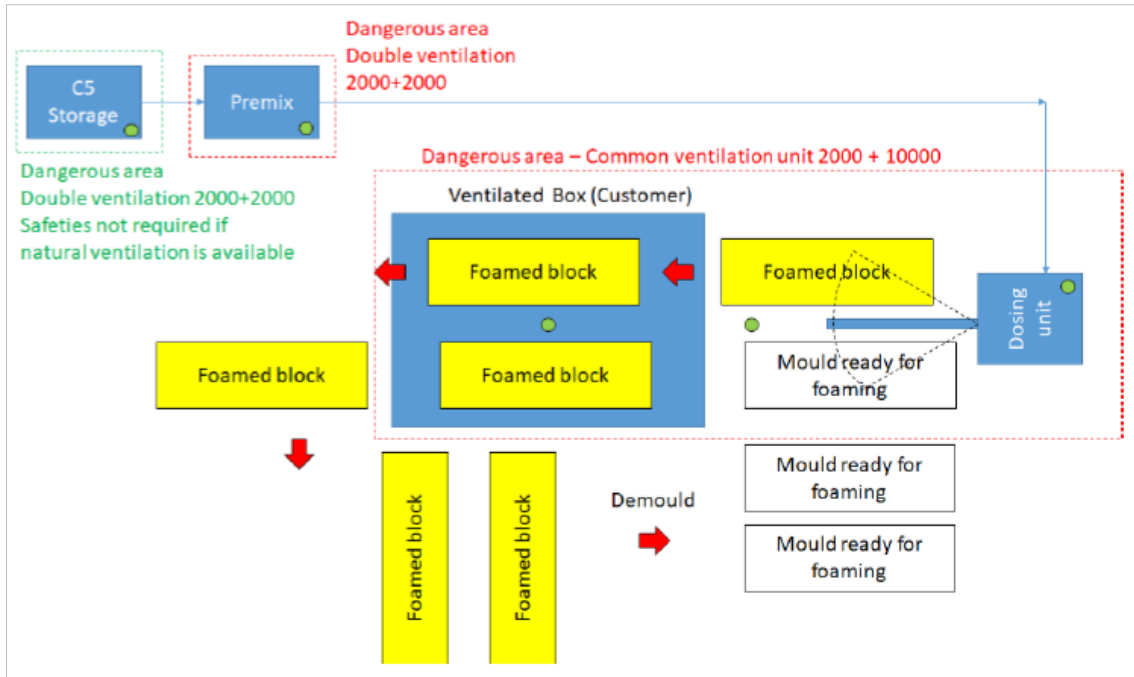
C5 Storage

Premix

Dangerous area
Double ventilation
2000+2000

Dangerous area
Double ventilation 2000+2000
Safeties not required if natural ventilation is available

Dangerous area – Common ventilation unit 2000 + 10000

Ventilated Box (Customer)

Foamed block

Foamed block

Foamed block

Dosing unit

Mould ready for foaming

Foamed block

Foamed block

Foamed block

Demould

Mould ready for foaming

Mould ready for foaming